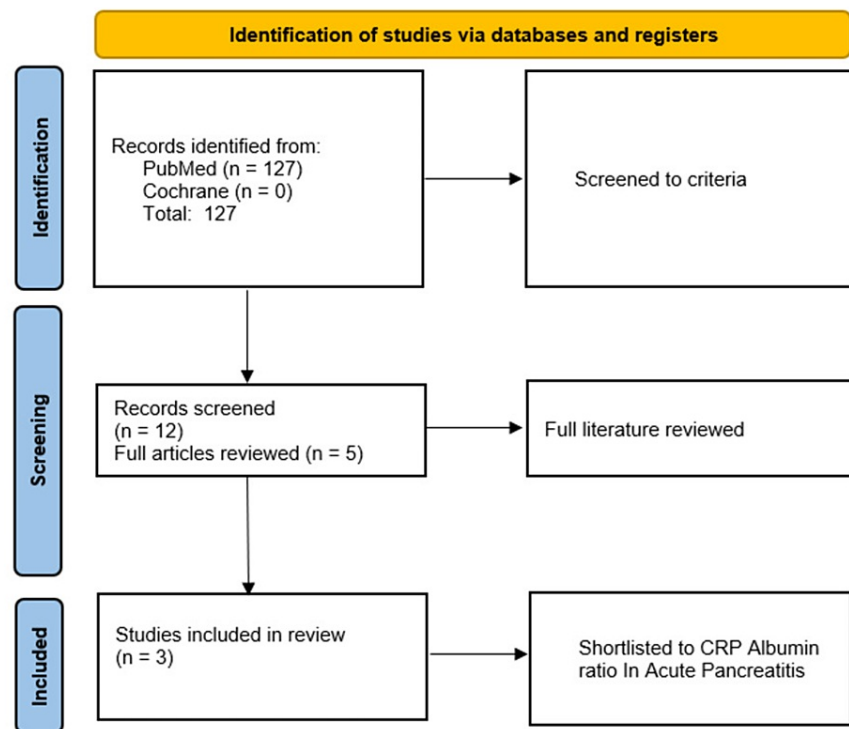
Identification of studies via databases and registers

Identification

Records identified from:
PubMed (n = 127)
Cochrane (n = 0)
Total: 127

Screened to criteria

Screening

Records screened
(n = 12)
Full articles reviewed (n = 5)

Full literature reviewed

Included

Studies included in review
(n = 3)

Shortlisted to CRP Albumin ratio In Acute Pancreatitis